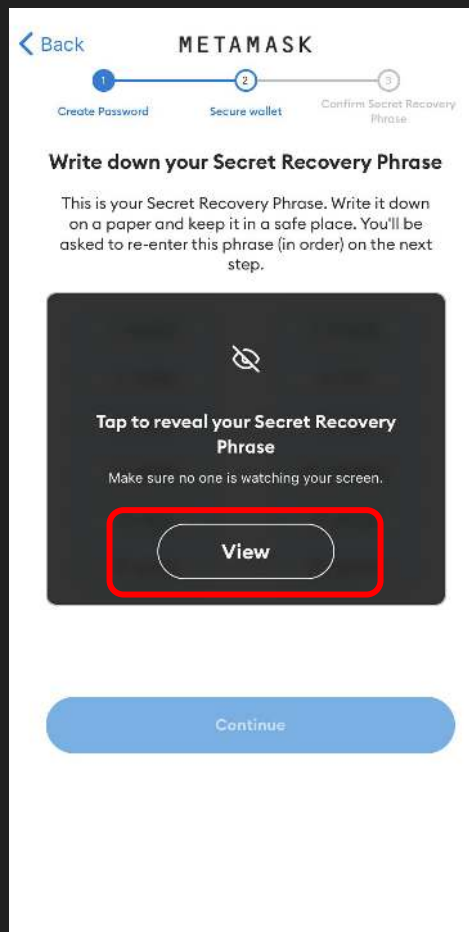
< Back

METAMASK

1 Create Password

2 Secure wallet

3 Confirm Secret Recovery Phrase

Write down your Secret Recovery Phrase

This is your Secret Recovery Phrase. Write it down on a paper and keep it in a safe place. You'll be asked to re-enter this phrase (in order) on the next step.

Tap to reveal your Secret Recovery Phrase

Make sure no one is watching your screen.

View

Continue